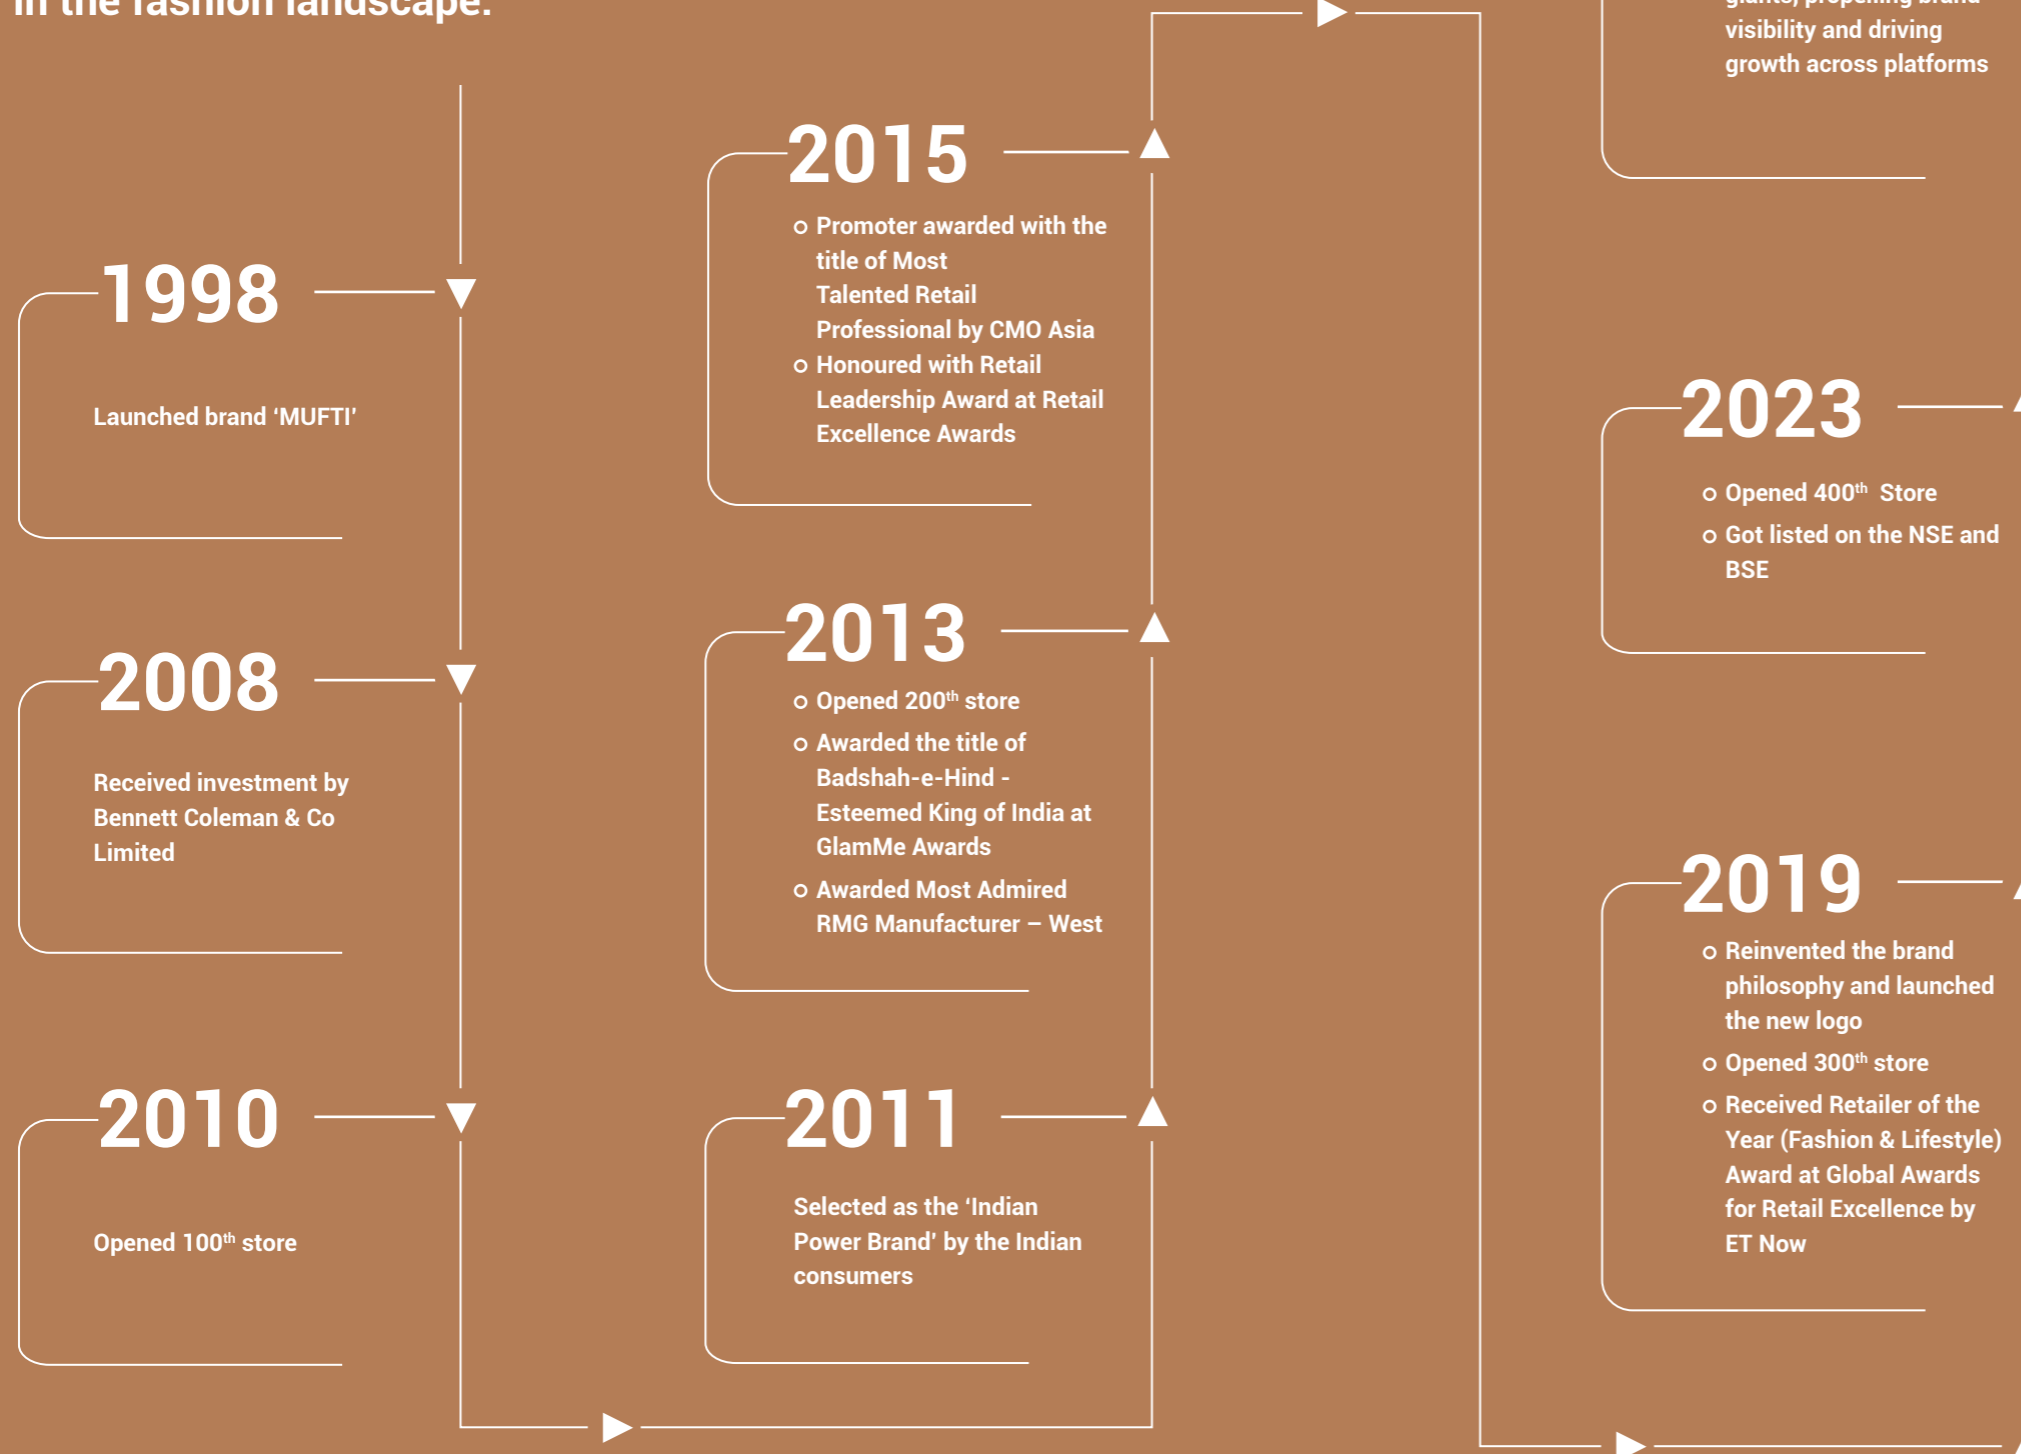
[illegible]

1998

Launched brand 'MUFTI'

2008

Received investment by Bennett Coleman & Co Limited

2010

Opened 100$^{th}$ store

2015

- Promoter awarded with the title of Most Talented Retail Professional by CMO Asia
- Honoured with Retail Leadership Award at Retail Excellence Awards

2013

- Opened 200$^{th}$ store
- Awarded the title of Badshah-e-Hind - Esteemed King of India at GlamMe Awards
- Awarded Most Admired RMG Manufacturer – West

2011

Selected as the 'Indian Power Brand' by the Indian consumers

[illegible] visibility and driving growth across platforms

2023

- Opened 400$^{th}$ Store
- Got listed on the NSE and BSE

2019

- Reinvented the brand philosophy and launched the new logo
- Opened 300$^{th}$ store
- Received Retailer of the Year (Fashion & Lifestyle) Award at Global Awards for Retail Excellence by ET Now